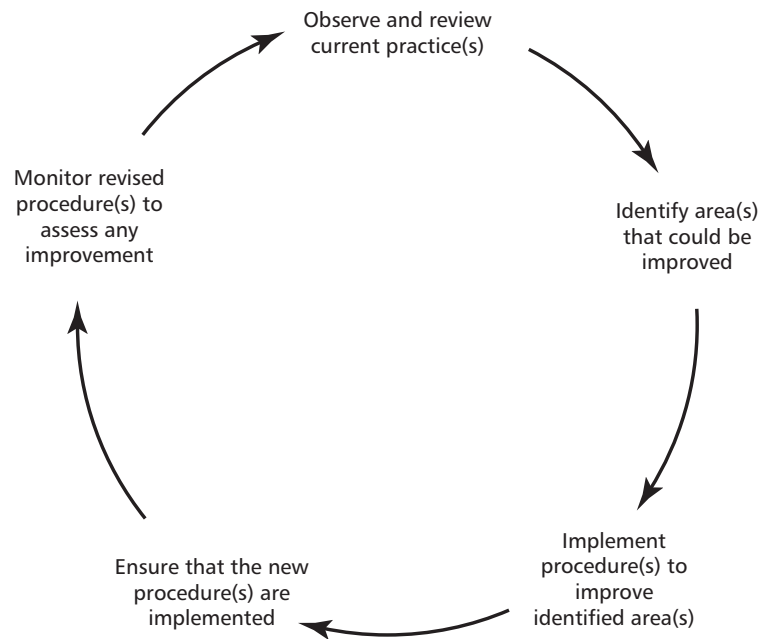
Observe and review current practice(s)

Identify area(s) that could be improved

Implement procedure(s) to improve identified area(s)

Ensure that the new procedure(s) are implemented

Monitor revised procedure(s) to assess any improvement